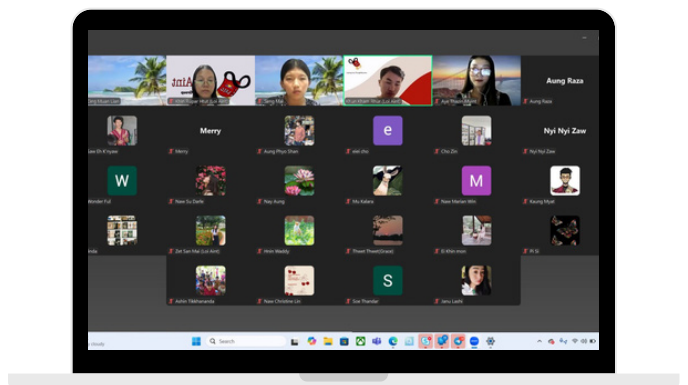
Aung Raza

Merry

Nyi Nyi Zaw

e

W

M

S

Merry

Aung Phyo Shan

Chit Zin

Nyi Nyi Zaw

Wonder Ful

Naw Su Darle

Nay Aung

Nu Kalara

Naw Marlan Win

Kaung Myat

Zei Sen Mai

Hnin Waddy

Thwet Thwet

Ei Khin mon

Ashin Tikkhananda

Naw Christine Lin

Sue Thandar

Janu Lashi

Aung Raza

Search